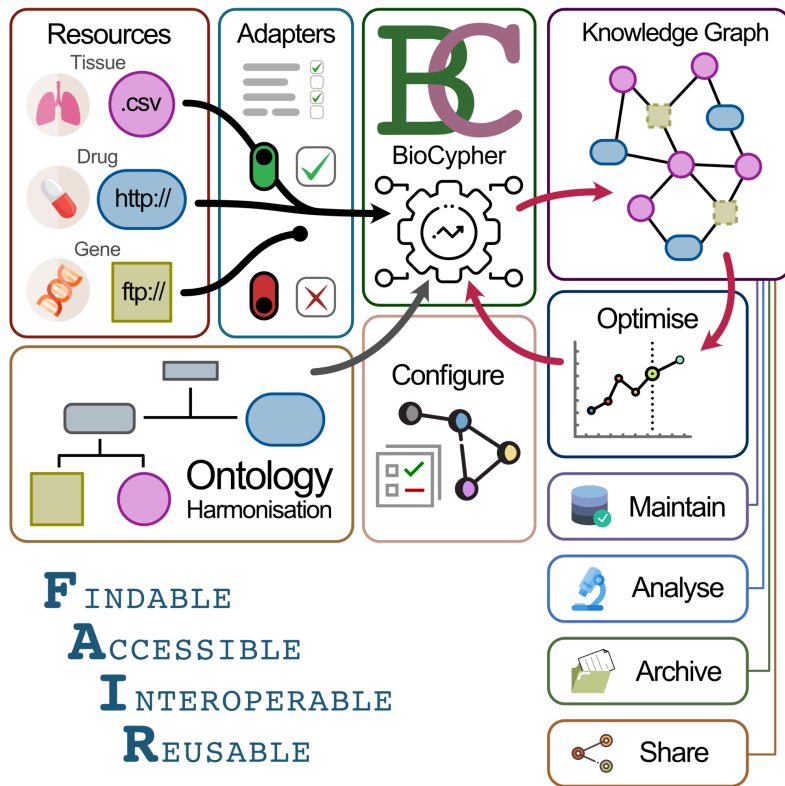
Resources

Tissue

.csv

Drug

http://

Gene

ftp://

Adapters

BC

BioCypher

Knowledge Graph

Optimise

Configure

Ontology
Harmonisation

Maintain

Analyse

Archive

Share

FINDABLE
ACCESSIBLE
INTEROPERABLE
REUSABLE